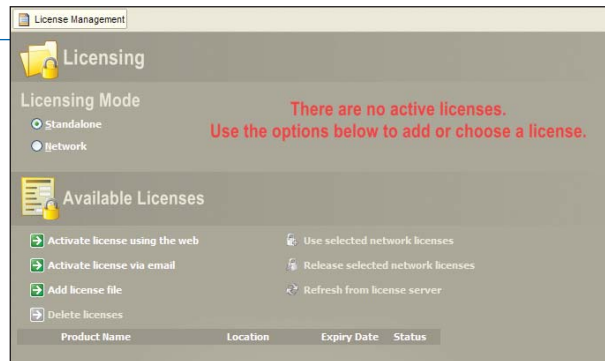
License Management

Licensing

Licensing Mode

Standalone

Network

There are no active licenses.
Use the options below to add or choose a license.

Available Licenses

Activate license using the web

Activate license via email

Add license file

Delete licenses

Use selected network licenses

Release selected network licenses

Refresh from license server

| Product Name | Location | Expiry Date | Status |
|---|---|---|---|